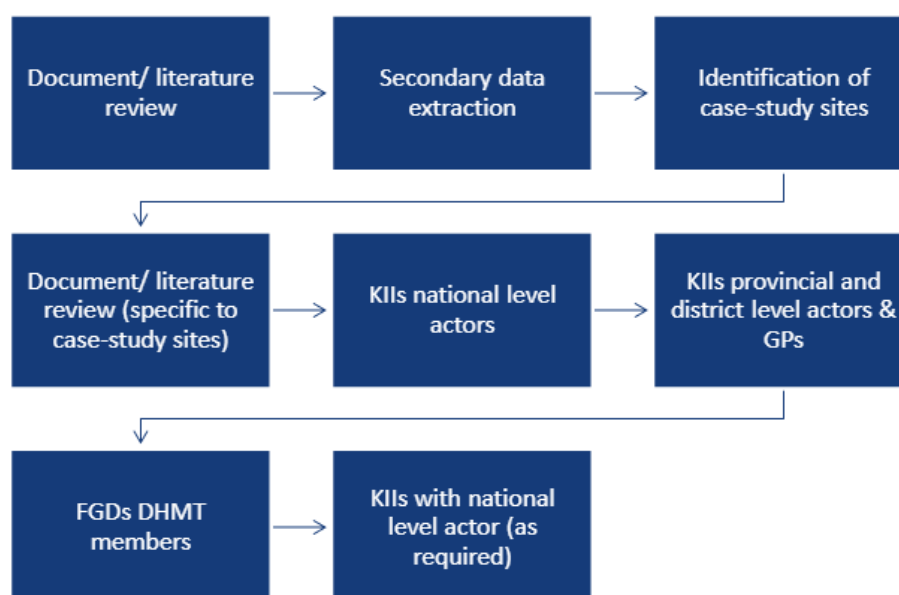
Document/ literature review

Secondary data extraction

Identification of case-study sites

Document/ literature review (specific to case-study sites)

KIIs national level actors

KIIs provincial and district level actors & GPs

FGDs DHMT members

KIIs with national level actor (as required)